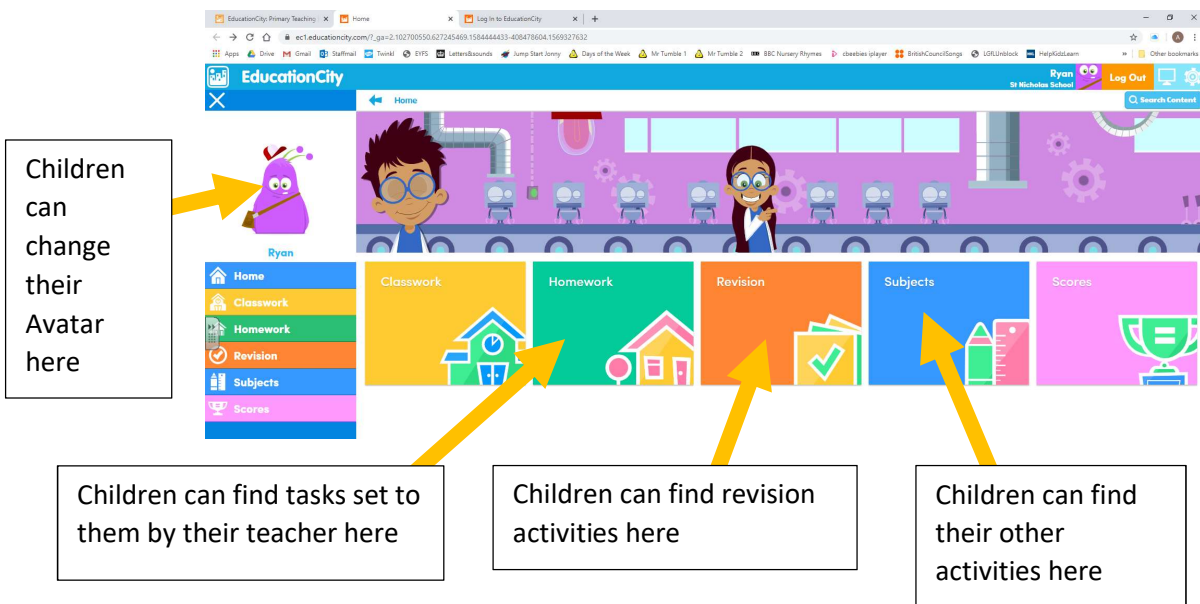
EducationCity: Primary Teaching | Home | Log In to EducationCity

ec1.educationcity.com/?_ga=2.102700550.627245469.1584444433-408478604.1569327632

Apps | Drive | Gmail | Staffmail | Twinkl | EYFS | Letters&sounds | Jump Start Jonny | Days of the Week | Mr Tumble 1 | Mr Tumble 2 | BBC Nursery Rhymes | cbeebies iplayer | BritishCouncilSongs | LGfLUnblock | HelpKidzLearn | Other bookmarks

EducationCity

Ryan
St Nicholas School

Log Out

Home

Search Content

Children can change their Avatar here

Ryan

Home
Classwork
Homework
Revision
Subjects
Scores

Classwork

Homework

Revision

Subjects

Scores

Children can find tasks set to them by their teacher here

Children can find revision activities here

Children can find their other activities here